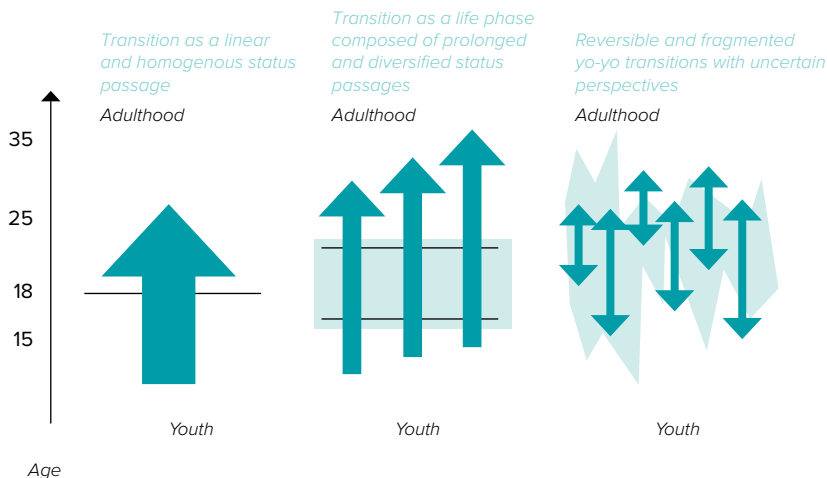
Transition as a linear and homogenous status passage

Transition as a life phase composed of prolonged and diversified status passages

Reversible and fragmented yo-yo transitions with uncertain perspectives

Adulthood

Adulthood

Adulthood

35

25

18

15

Youth

Youth

Youth

Age